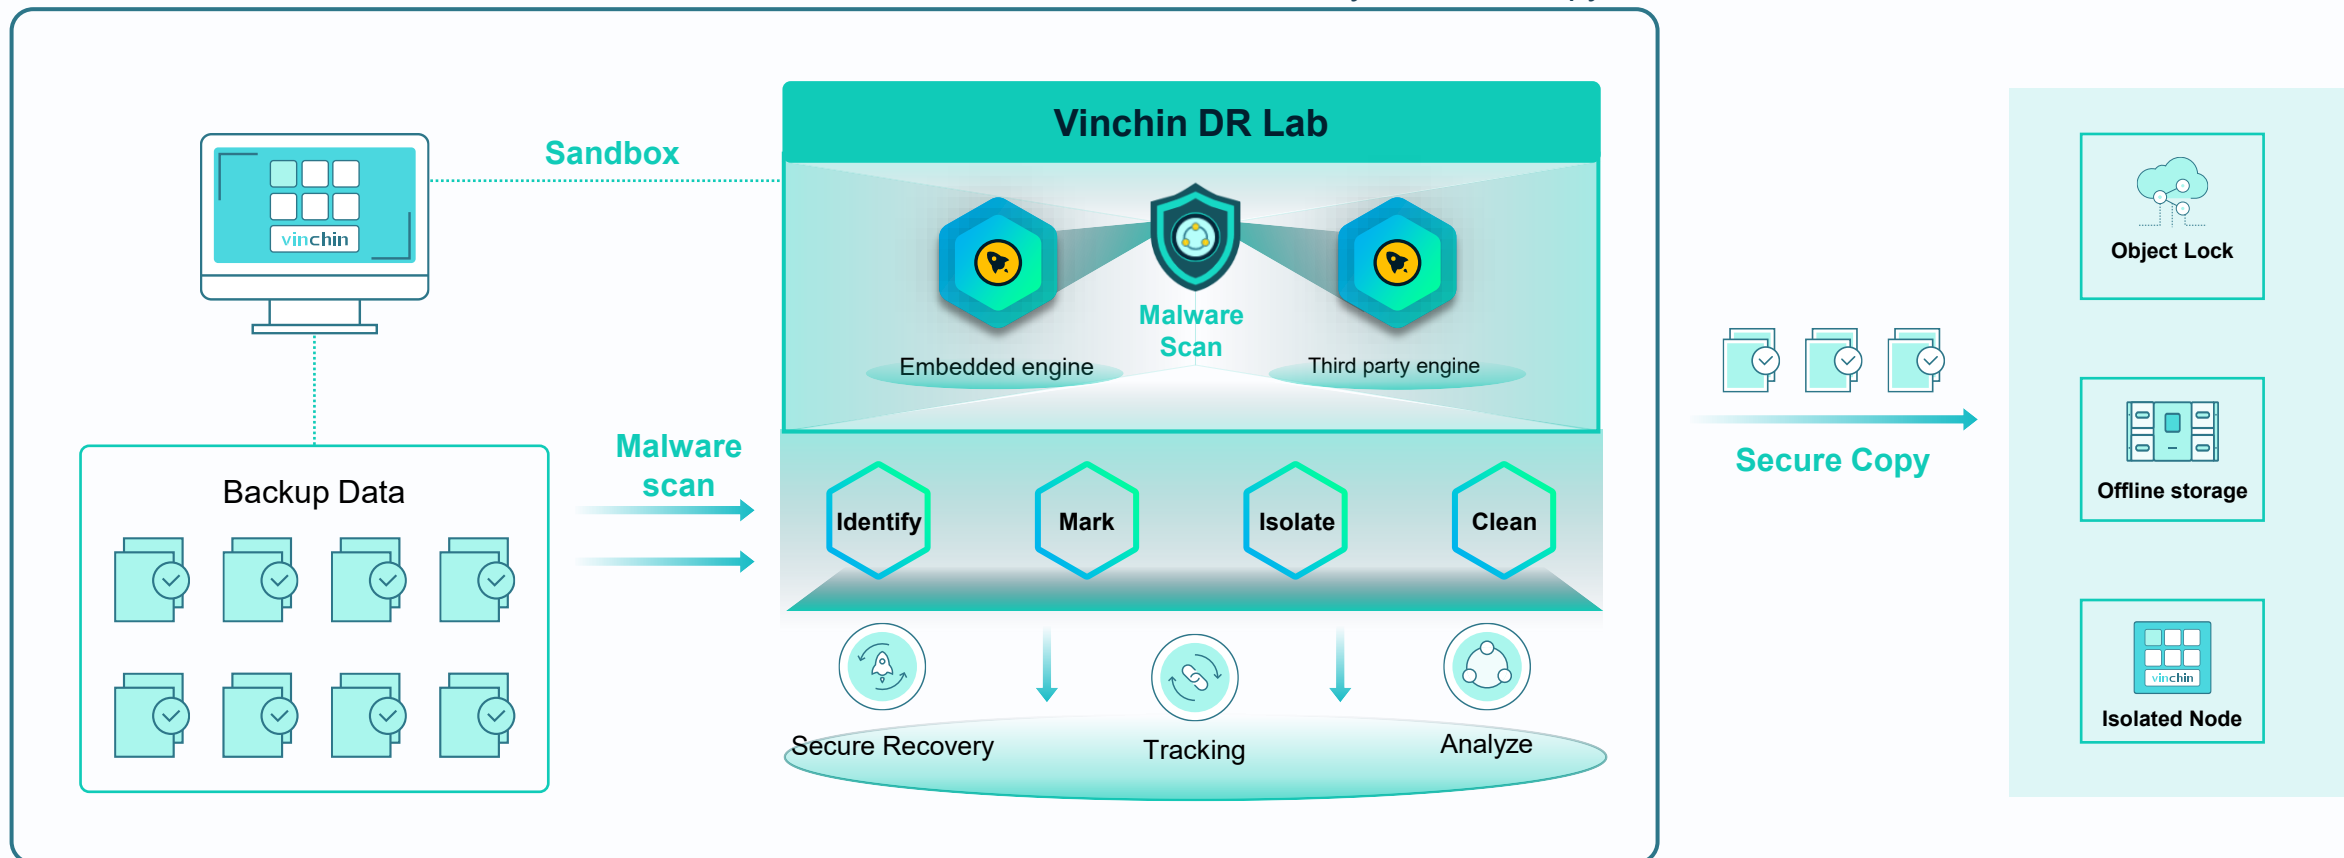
vinchin

Sandbox

Vinchin DR Lab

Malware Scan

Embedded engine

Third party engine

Backup Data

Malware scan

Identify

Mark

Isolate

Clean

Secure Recovery

Tracking

Analyze

Secure Copy

Object Lock

Offline storage

vinchin

Isolated Node